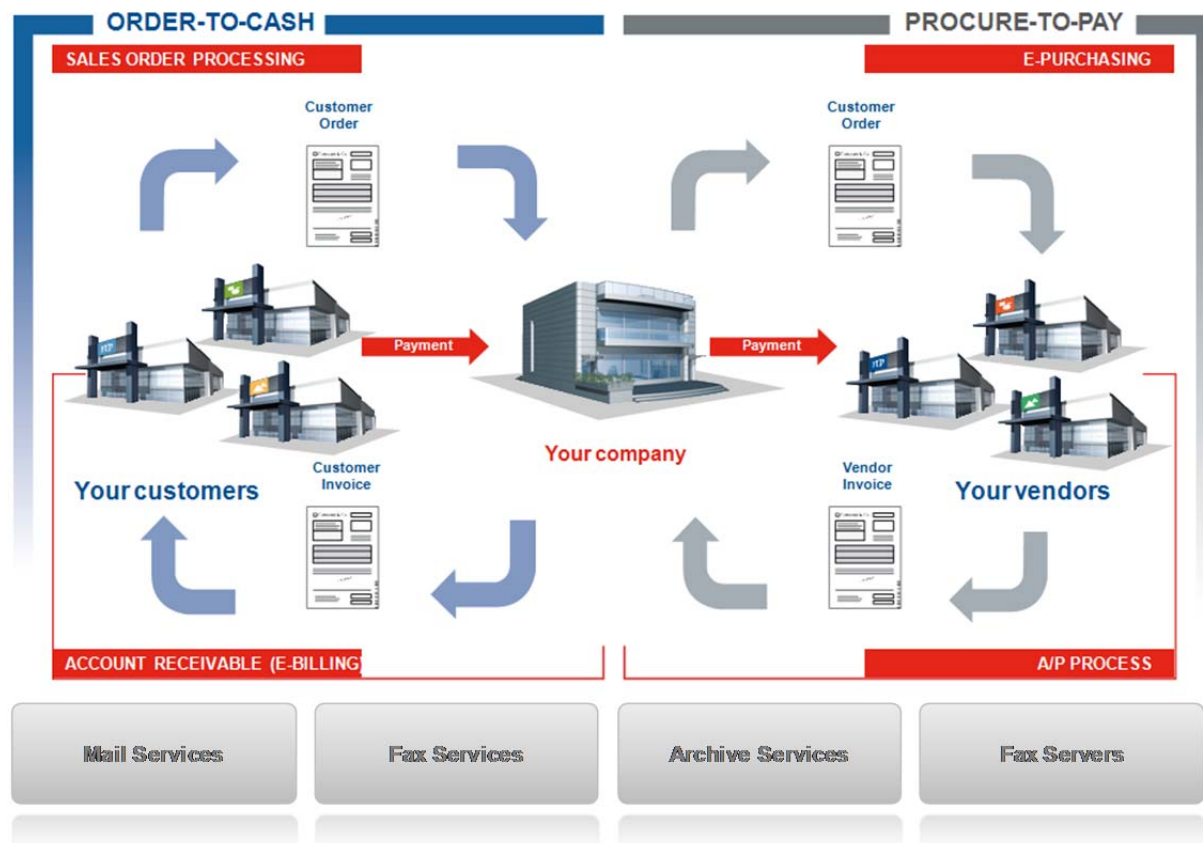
ORDER-TO-CASH

PROCURE-TO-PAY

SALES ORDER PROCESSING

E-PURCHASING

Customer Order

Customer Order

Payment

Payment

Your company

Your customers

Customer Invoice

Vendor Invoice

Your vendors

ACCOUNT RECEIVABLE (E-BILLING)

A/P PROCESS

Mail Services

Fax Services

Archive Services

Fax Servers